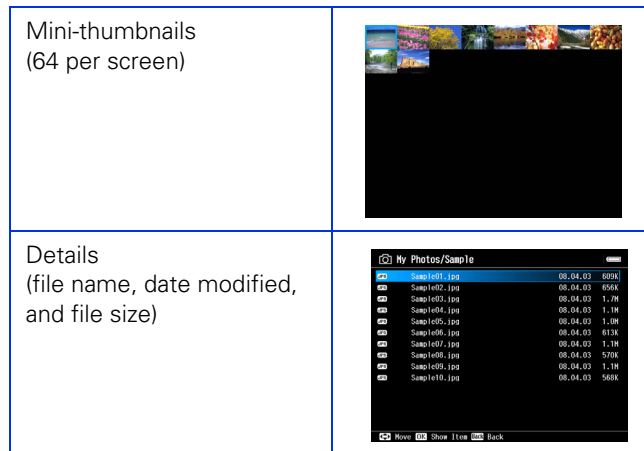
| Mini-thumbnails (64 per screen) | |
|---|---|
| Details (file name, date modified, and file size) | My Photos/Sample<br>Sample01.jpg 08.04.03 609K<br>Sample02.jpg 08.04.03 656K<br>Sample03.jpg 08.04.03 1.7M<br>Sample04.jpg 08.04.03 1.1M<br>Sample05.jpg 08.04.03 1.0M<br>Sample06.jpg 08.04.03 613K<br>Sample07.jpg 08.04.03 1.1M<br>Sample08.jpg 08.04.03 570K<br>Sample09.jpg 08.04.03 1.1M<br>Sample10.jpg 08.04.03 568K<br>Move OK Show Item Back Back |